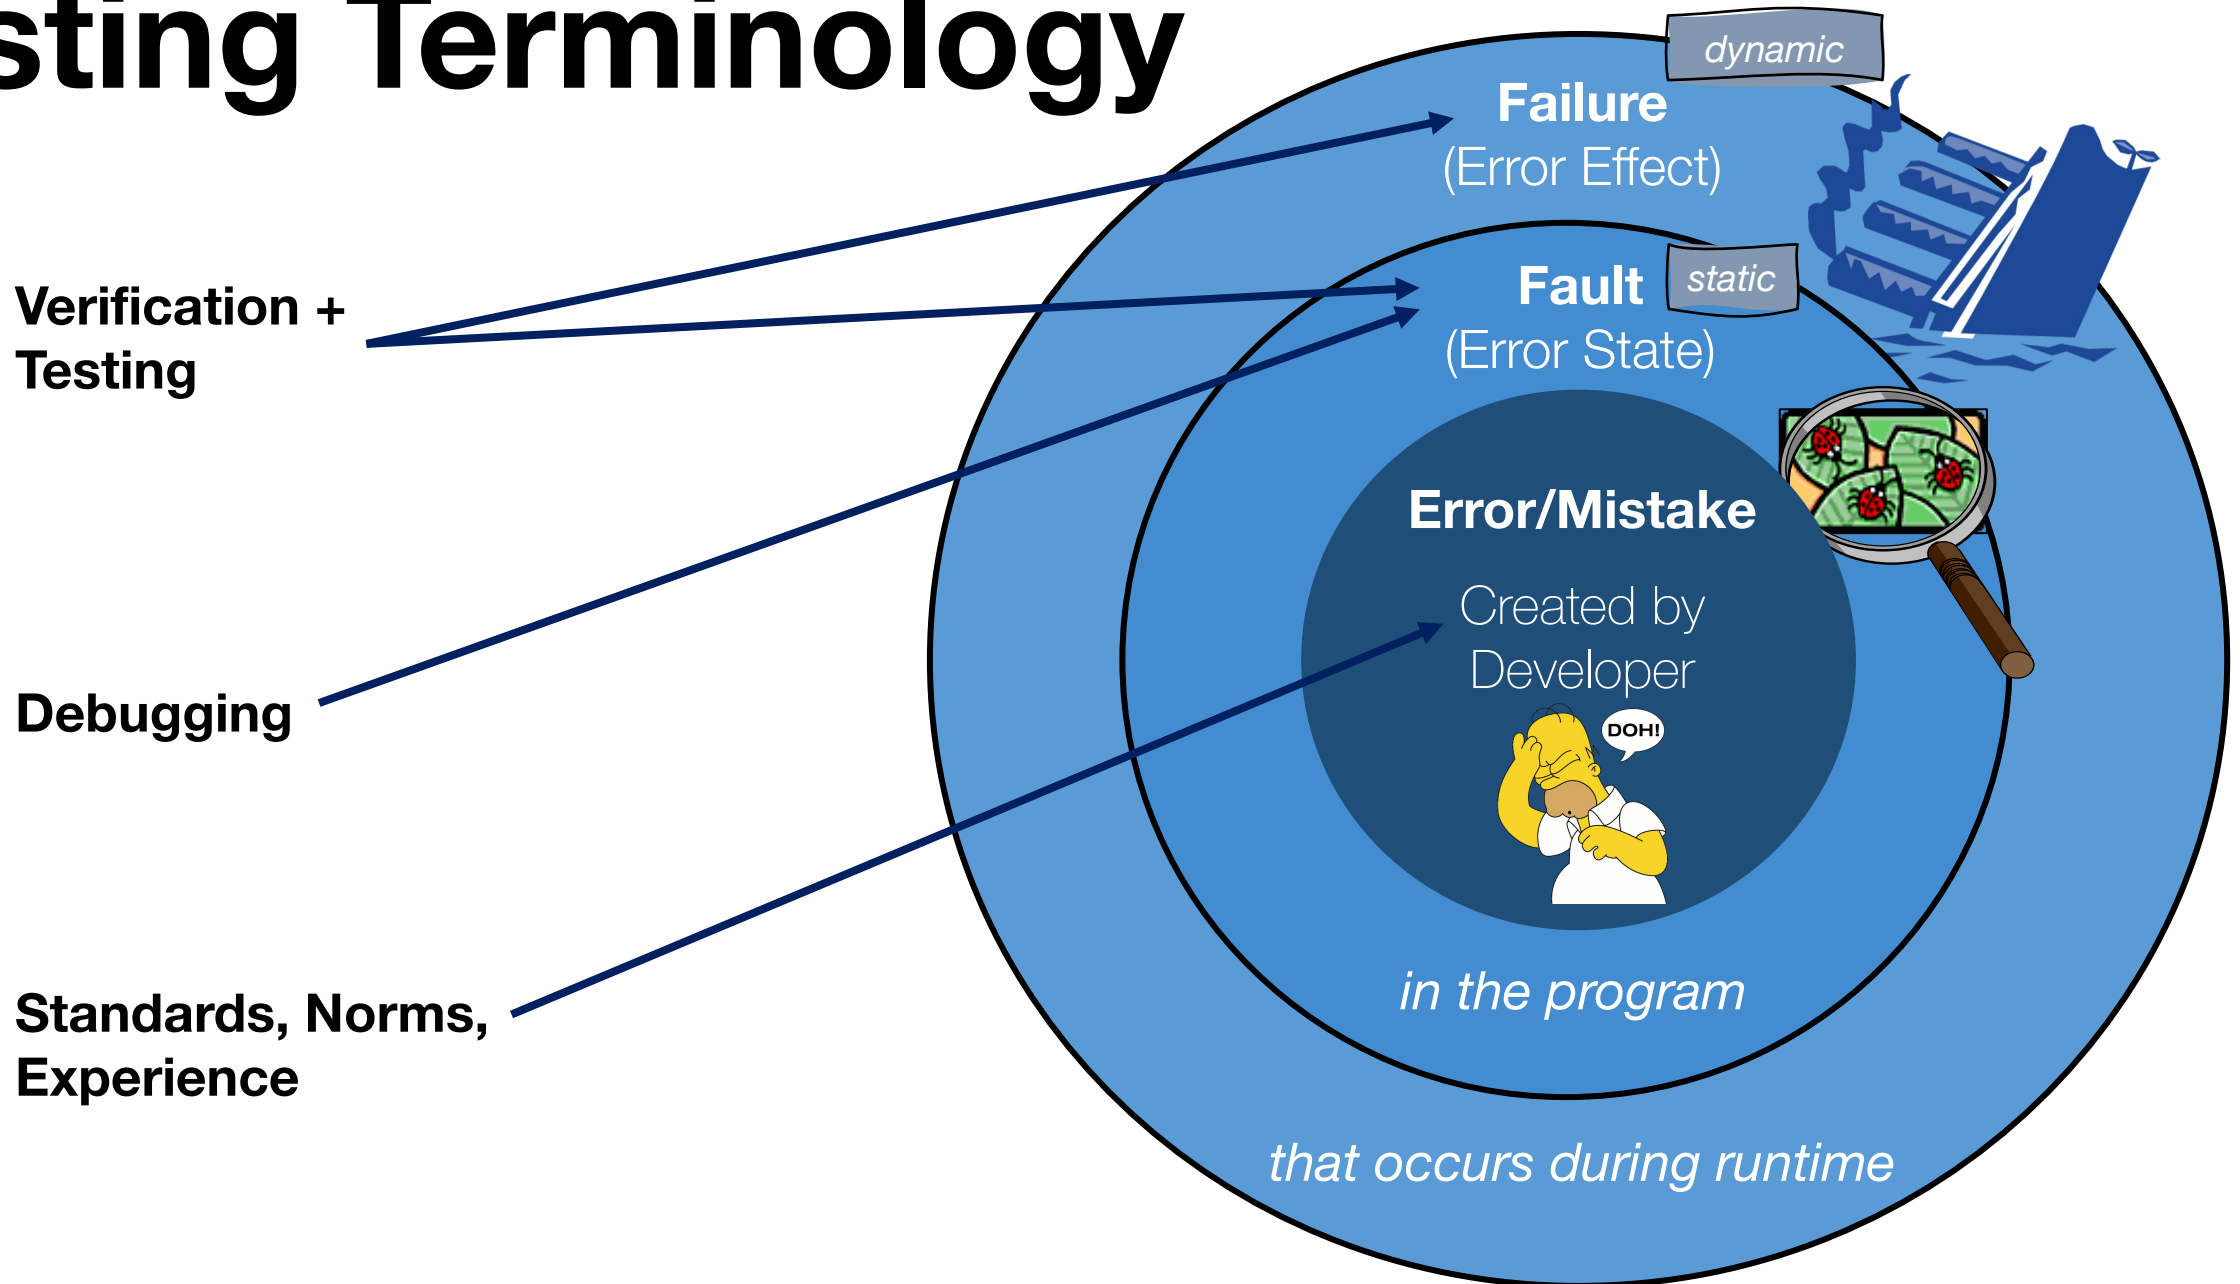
sting Terminology

Verification + Testing

Debugging

Standards, Norms, Experience

dynamic

Failure
(Error Effect)

Fault
(Error State)

static

Error/Mistake

Created by Developer

DOH!

in the program

that occurs during runtime